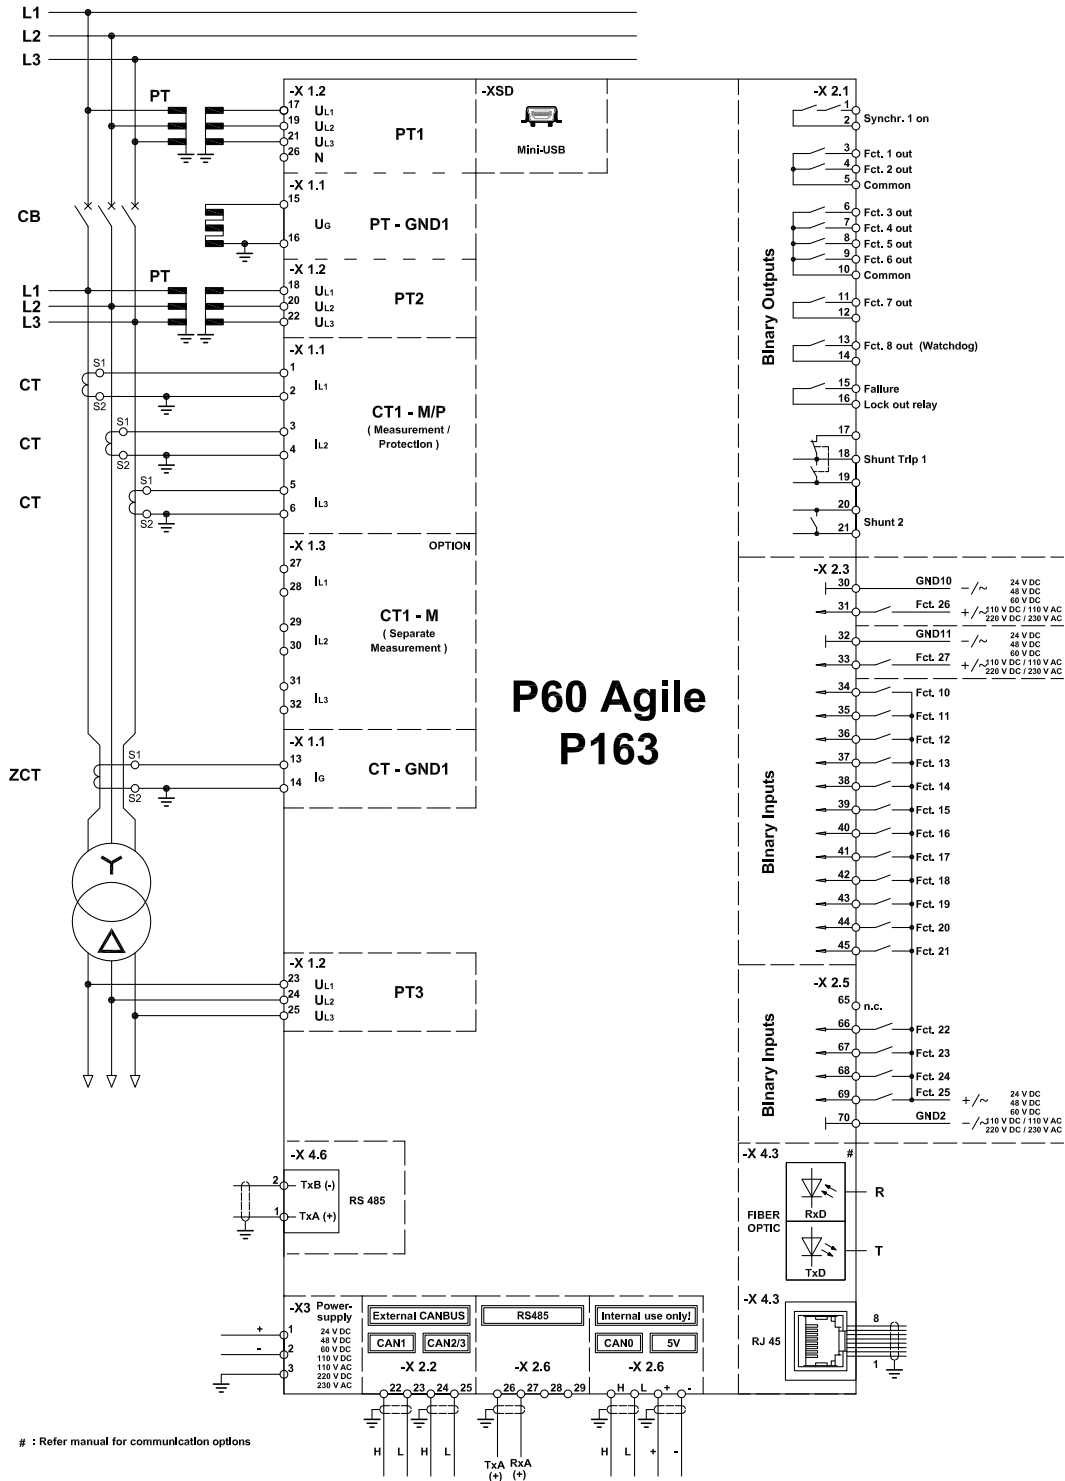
L1
L2
L3

PT

CB

PT
L1
L2
L3

CT
S1
S2

CT
S1
S2

CT
S1
S2

ZCT
S1
S2

-X 1.2
17 $U_{L1}$
19 $U_{L2}$
21 $U_{L3}$
26 N
PT1

-XSD
Mini-USB

-X 1.1
15
$U_G$
16
PT - GND1

-X 1.2
18 $U_{L1}$
20 $U_{L2}$
22 $U_{L3}$
PT2

-X 1.1
1
2 $I_{L1}$
3
4 $I_{L2}$
5
6 $I_{L3}$
CT1 - M/P
( Measurement / Protection )

-X 1.3
OPTION
27
28 $I_{L1}$
29
30 $I_{L2}$
31
32 $I_{L3}$
CT1 - M
( Separate Measurement )

-X 1.1
13
14 $I_G$
CT - GND1

P60 Agile
P163

-X 1.2
23 $U_{L1}$
24 $U_{L2}$
25 $U_{L3}$
PT3

-X 4.6
2 TxB (-)
1 TxA (+)
RS 485

-X3 Power-supply
24 V DC
48 V DC
60 V DC
110 V DC
110 V AC
220 V DC
230 V AC
+
-
1
2
3

External CANBUS
CAN1
CAN2/3
-X 2.2
22 23 24 25
H L H L

RS485
-X 2.6
26 27 28 29
TxA (+)
RxA (+)

Internal use only!
CAN0
5V
-X 2.6
H L + -
H L + -

-X 2.1
Binary Outputs
1
2 Synchr. 1 on
3 Fct. 1 out
4 Fct. 2 out
5 Common
6 Fct. 3 out
7 Fct. 4 out
8 Fct. 5 out
9 Fct. 6 out
10 Common
11 Fct. 7 out
12
13 Fct. 8 out (Watchdog)
14
15 Failure
16 Lock out relay
17
18 Shunt Trip 1
19
20
21 Shunt 2

-X 2.3
Binary Inputs
30 GND10 −/~ 24 V DC 48 V DC 60 V DC
31 Fct. 26 +/~ 110 V DC / 110 V AC 220 V DC / 230 V AC
32 GND11 −/~ 24 V DC 48 V DC 60 V DC
33 Fct. 27 +/~ 110 V DC / 110 V AC 220 V DC / 230 V AC
34 Fct. 10
35 Fct. 11
36 Fct. 12
37 Fct. 13
38 Fct. 14
39 Fct. 15
40 Fct. 16
41 Fct. 17
42 Fct. 18
43 Fct. 19
44 Fct. 20
45 Fct. 21

-X 2.5
Binary Inputs
65 n.c.
66 Fct. 22
67 Fct. 23
68 Fct. 24
69 Fct. 25 +/~ 24 V DC 48 V DC 60 V DC
70 GND2 −/~ 110 V DC / 110 V AC 220 V DC / 230 V AC

-X 4.3
#
FIBER OPTIC
RxD
R
TxD
T

-X 4.3
RJ 45
8
1

# : Refer manual for communication options